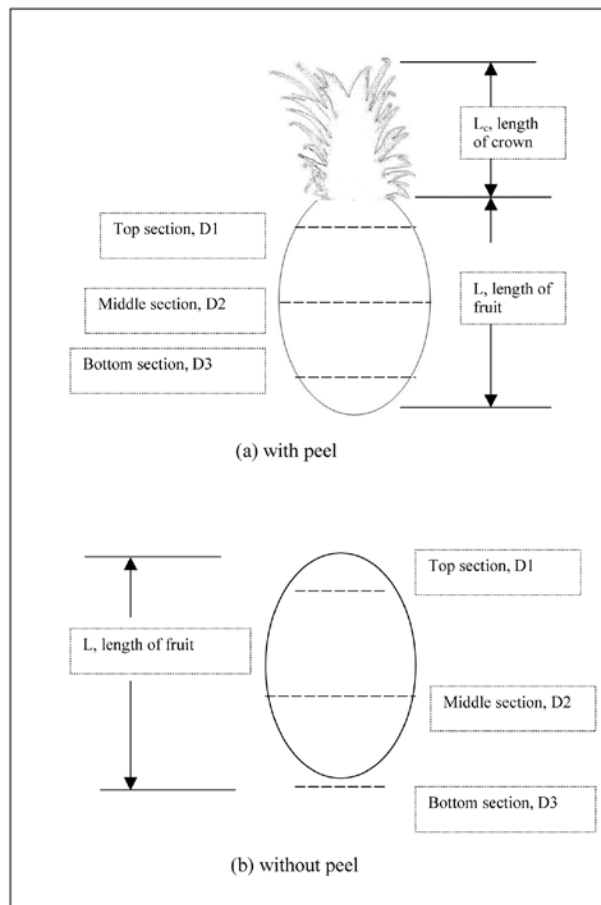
$L_c$, length of crown

Top section, D1

Middle section, D2

L, length of fruit

Bottom section, D3

(a) with peel

Top section, D1

L, length of fruit

Middle section, D2

Bottom section, D3

(b) without peel